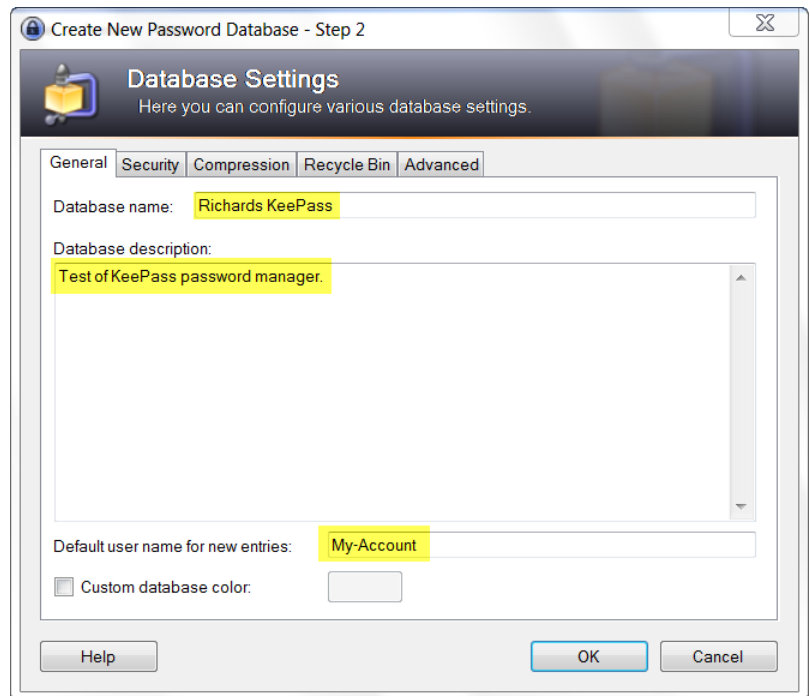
Create New Password Database - Step 2

Database Settings
Here you can configure various database settings.

General | Security | Compression | Recycle Bin | Advanced

Database name: Richards KeePass

Database description:
Test of KeePass password manager.

Default user name for new entries: My-Account

Custom database color:

Help

OK

Cancel